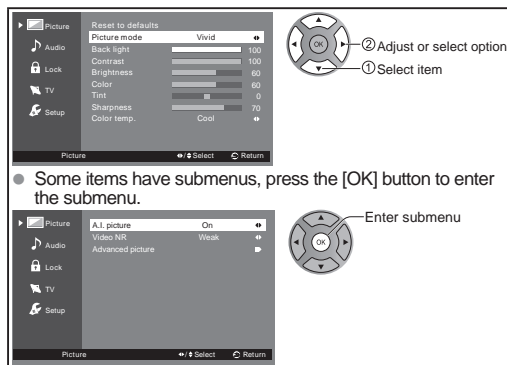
Picture
Audio
Lock
TV
Setup

Reset to defaults
Picture mode Vivid
Back light 100
Contrast 100
Brightness 60
Color 60
Tint 0
Sharpness 70
Color temp. Cool

Picture Select Return

OK

② Adjust or select option
① Select item

Some items have submenus, press the [OK] button to enter the submenu.

Picture
Audio
Lock
TV
Setup

A.I. picture On
Video NR Weak
Advanced picture

Picture Select Return

OK

Enter submenu